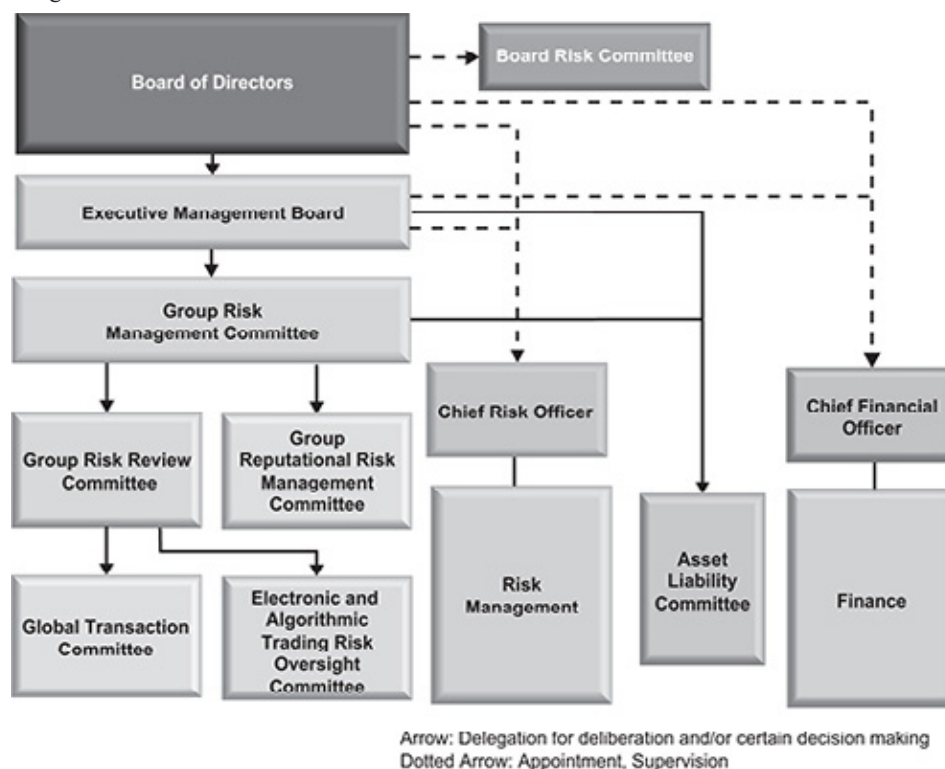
Board of Directors

Board Risk Committee

Executive Management Board

Group Risk Management Committee

Chief Risk Officer

Chief Financial Officer

Group Risk Review Committee

Group Reputational Risk Management Committee

Risk Management

Asset Liability Committee

Finance

Global Transaction Committee

Electronic and Algorithmic Trading Risk Oversight Committee

Arrow: Delegation for deliberation and/or certain decision making
Dotted Arrow: Appointment, Supervision